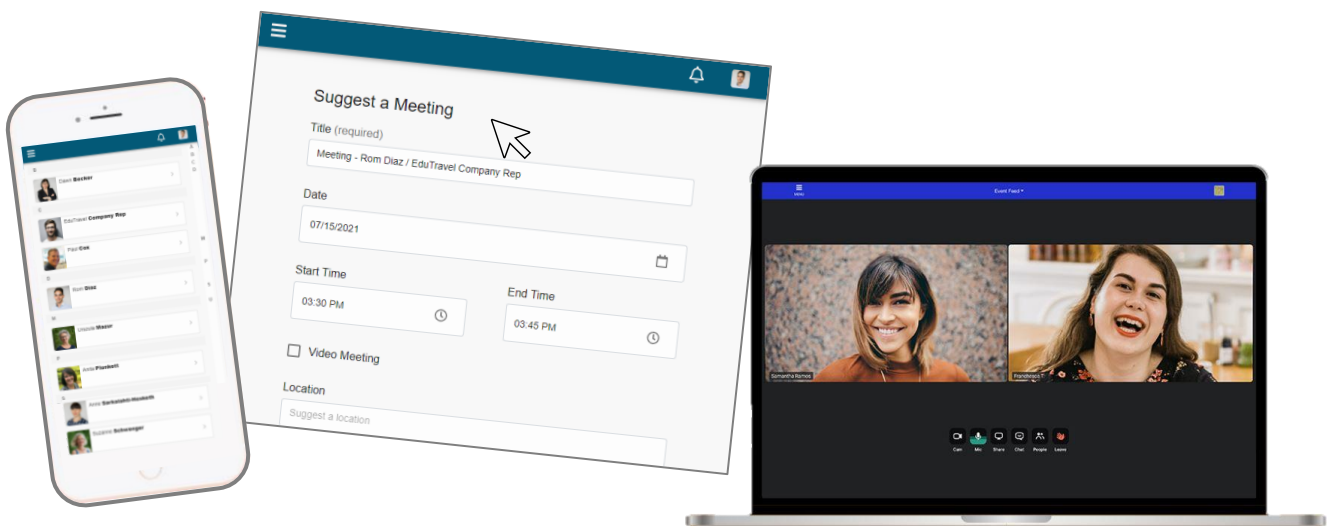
Dawn Becker
EduTravel Company Rep
Paul Cox
Rom Diaz
Ursula Macer
Anna Plunkett
Anne Sarkisian-Hosketh
Suzanne Schwenger

Suggest a Meeting
Title (required)
Meeting - Rom Diaz / EduTravel Company Rep
Date
07/15/2021
Start Time
03:30 PM
End Time
03:45 PM
Video Meeting
Location
Suggest a location

MENU
Event Feed
Samantha Ramos
Francesca T
Cam
Mic
Share
Chat
People
Leave